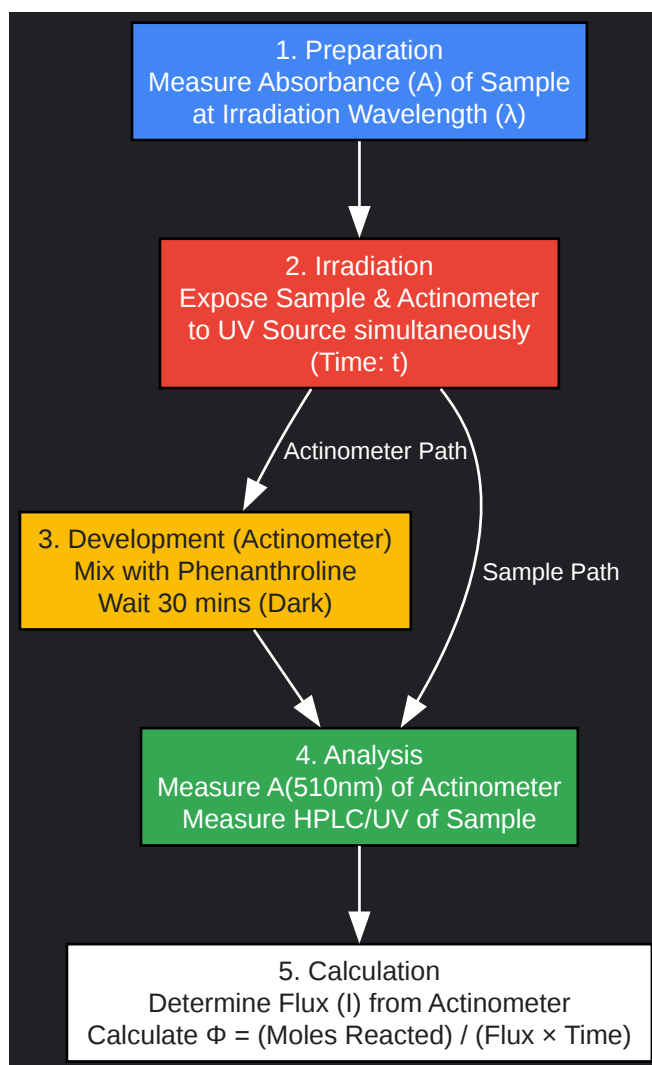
1. Preparation
Measure Absorbance (A) of Sample at Irradiation Wavelength (λ)

2. Irradiation
Expose Sample & Actinometer to UV Source simultaneously
(Time: t)

Actinometer Path

Sample Path

3. Development (Actinometer)
Mix with Phenanthroline
Wait 30 mins (Dark)

4. Analysis
Measure A(510nm) of Actinometer
Measure HPLC/UV of Sample

5. Calculation
Determine Flux (I) from Actinometer
Calculate Φ = (Moles Reacted) / (Flux × Time)